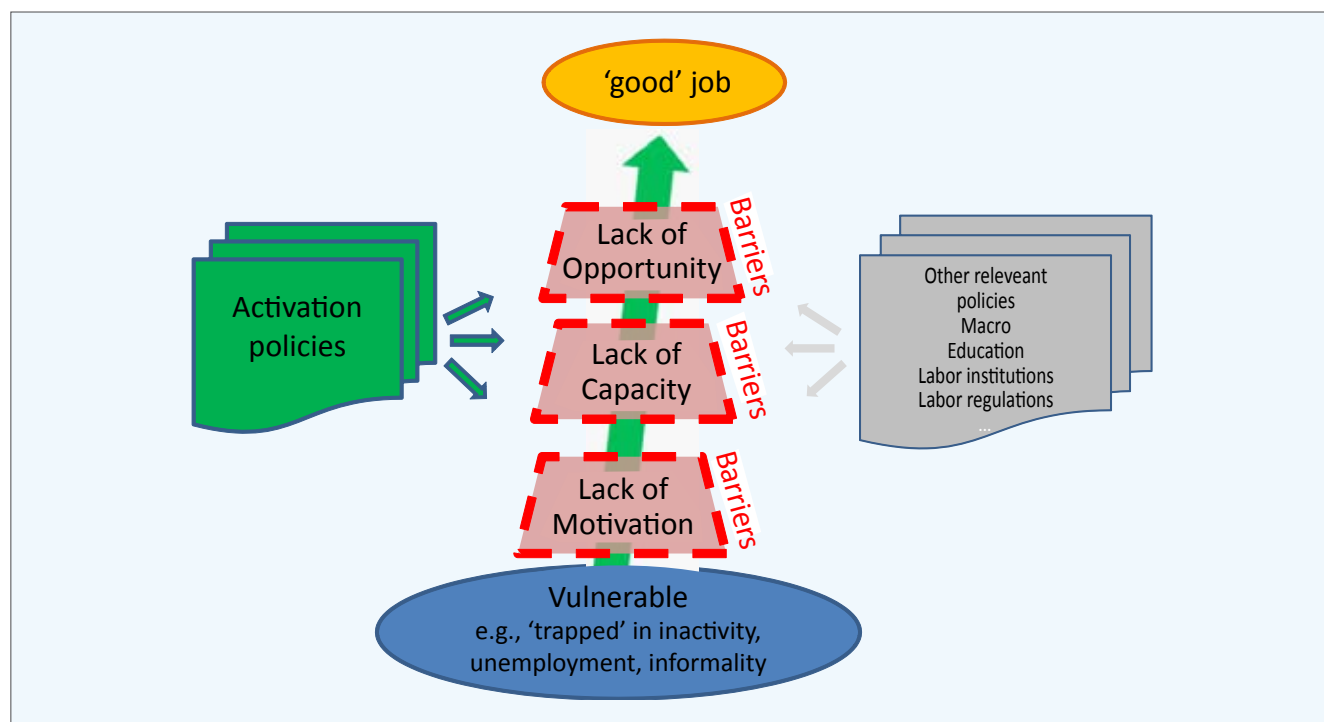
'good' job

Activation policies

Lack of Opportunity

Barriers

Lack of Capacity

Barriers

Lack of Motivation

Barriers

Other releveant policies
Macro
Education
Labor institutions
Labor regulations
...

Vulnerable
e.g., 'trapped' in inactivity, unemployment, informality